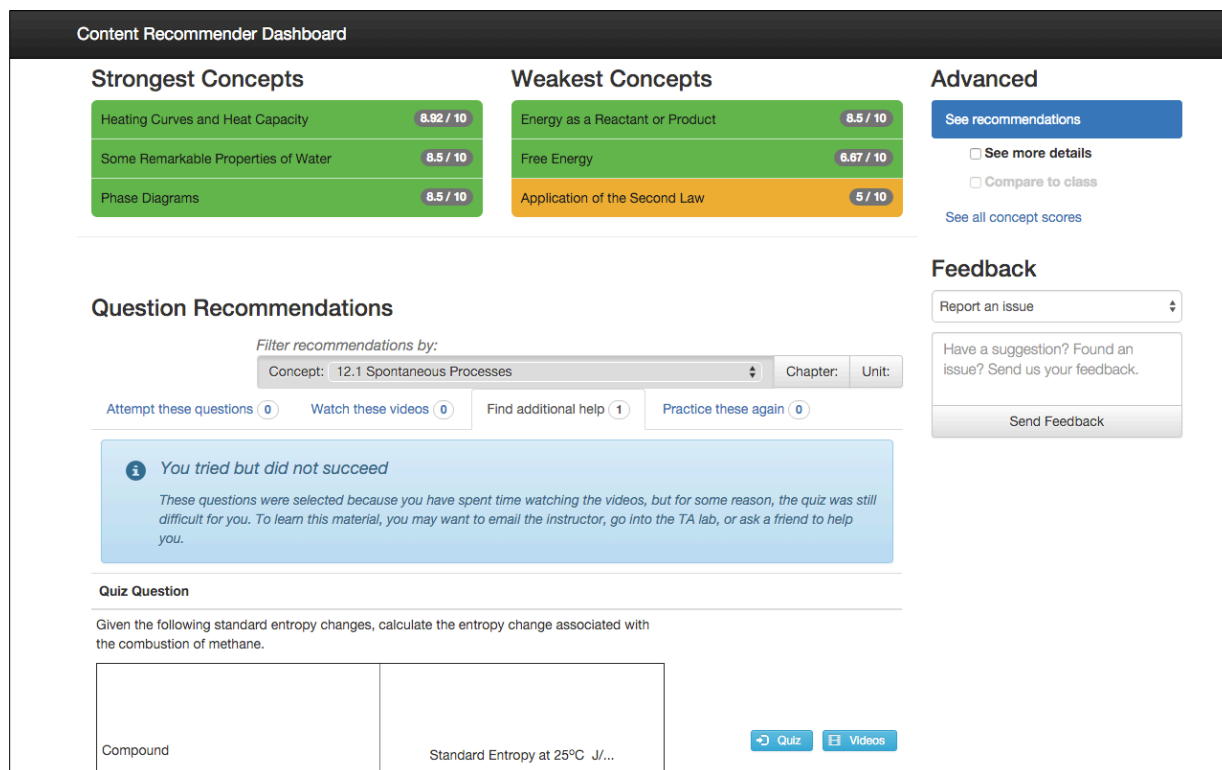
Content Recommender Dashboard

Strongest Concepts

Heating Curves and Heat Capacity 8.92 / 10

Some Remarkable Properties of Water 8.5 / 10

Phase Diagrams 8.5 / 10

Weakest Concepts

Energy as a Reactant or Product 8.5 / 10

Free Energy 6.67 / 10

Application of the Second Law 5 / 10

Advanced

See recommendations

See more details

Compare to class

See all concept scores

Feedback

Report an issue

Have a suggestion? Found an issue? Send us your feedback.

Send Feedback

Question Recommendations

Filter recommendations by:

Concept: 12.1 Spontaneous Processes Chapter: Unit:

Attempt these questions 0 Watch these videos 0 Find additional help 1 Practice these again 0

You tried but did not succeed

These questions were selected because you have spent time watching the videos, but for some reason, the quiz was still difficult for you. To learn this material, you may want to email the instructor, go into the TA lab, or ask a friend to help you.

Quiz Question

Given the following standard entropy changes, calculate the entropy change associated with the combustion of methane.

| Compound | Standard Entropy at 25°C J/... |
|---|---|

Quiz Videos